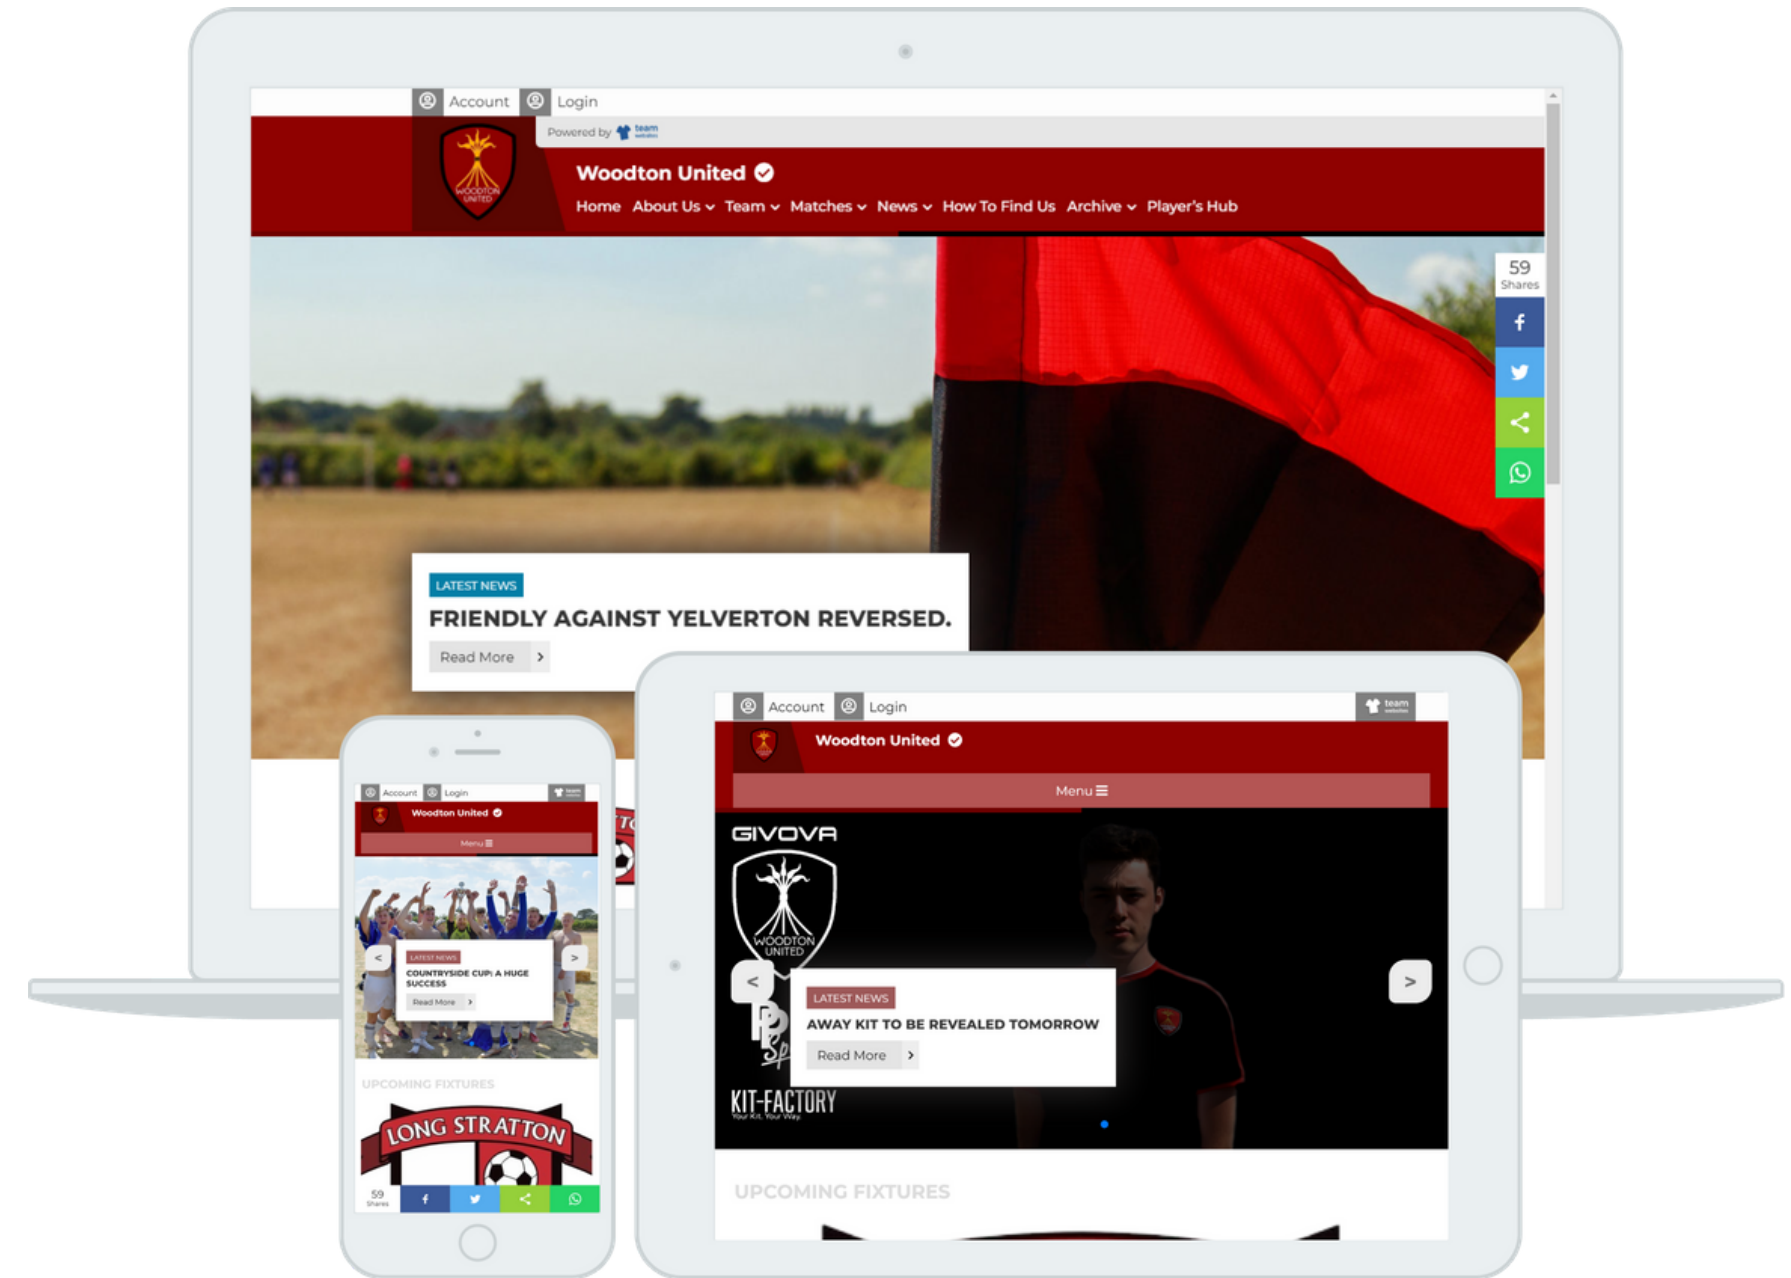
Account Login

Powered by team

WOODTON UNITED

Woodton United

Home About Us Team Matches News How To Find Us Archive Player's Hub

59 Shares

LATEST NEWS

FRIENDLY AGAINST YELVERTON REVERSED.

Read More

Account Login team

Woodton United

Menu

GIVOVA

WOODTON UNITED

LATEST NEWS

AWAY KIT TO BE REVEALED TOMORROW

Read More

KIT-FACTORY

Your Kit. Your Way.

UPCOMING FIXTURES

Account Login

Woodton United

Menu

LATEST NEWS

COUNTRYSIDE CUP: A HUGE SUCCESS

Read More

UPCOMING FIXTURES

LONG STRATTON

59 Shares